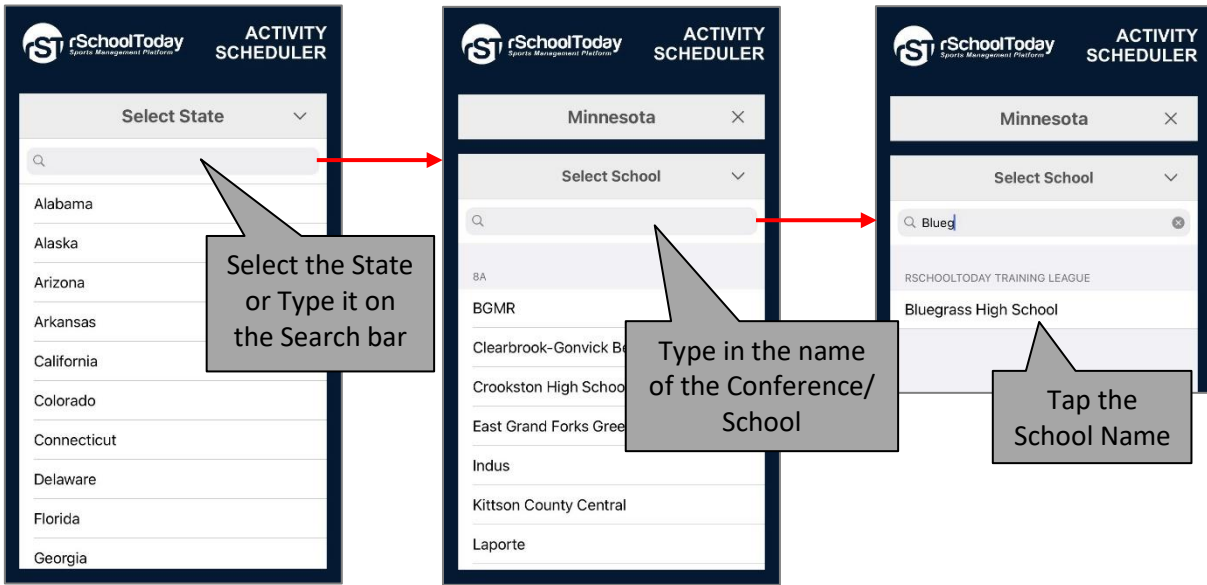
rSchoolToday Sports Management Platform
ACTIVITY SCHEDULER

Select State

Alabama
Alaska
Arizona
Arkansas
California
Colorado
Connecticut
Delaware
Florida
Georgia

Select the State or Type it on the Search bar

rSchoolToday Sports Management Platform
ACTIVITY SCHEDULER

Minnesota

Select School

8A
BGMR
Clearbrook-Gonvick Be
Crookston High Schoo
East Grand Forks Gree
Indus
Kittson County Central
Laporte

Type in the name of the Conference/ School

rSchoolToday Sports Management Platform
ACTIVITY SCHEDULER

Minnesota

Select School

Blueg

RSCHOOLTODAY TRAINING LEAGUE
Bluegrass High School

Tap the School Name